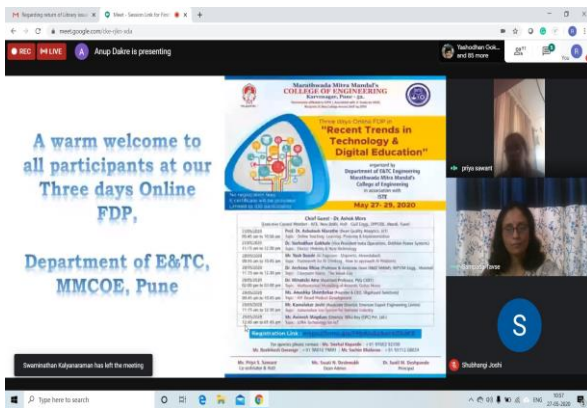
M Regarding return of Library issu... × Meet - Session Link for Fee... × +

meet.google.com/dke-rjkn-xda

REC LIVE A Anup Dakre is presenting

Yashodhan Gok... and 85 more

A warm welcome to all participants at our Three days Online FDP,

Department of E&TC, MMCOE, Pune

Marathwada Mitra Mandal's
COLLEGE OF ENGINEERING
Karvenagar, Pune - 52

Three days Online FDP on
"Recent Trends in Technology & Digital Education"

organized by
Department of E&TC Engineering
Marathwada Mitra Mandal's
College of Engineering
in association with
ISTE

May 27- 29, 2020

No registration fees
E-certificate will be provided

Chief Guest - Dr. Ashok Misra

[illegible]

Registration Link :

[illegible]

Ms. Priya S. Sawant
Co-ordinator & HoD

Mr. Swati N. Deshmukh
Dean Admin

Dr. Sunil M. Deshpande
Principal

priya sawant

S

Shubhangi Joshi

Swaminathan Kalyanaraman has left the meeting

Type here to search

ENG 10:57 27-05-2020